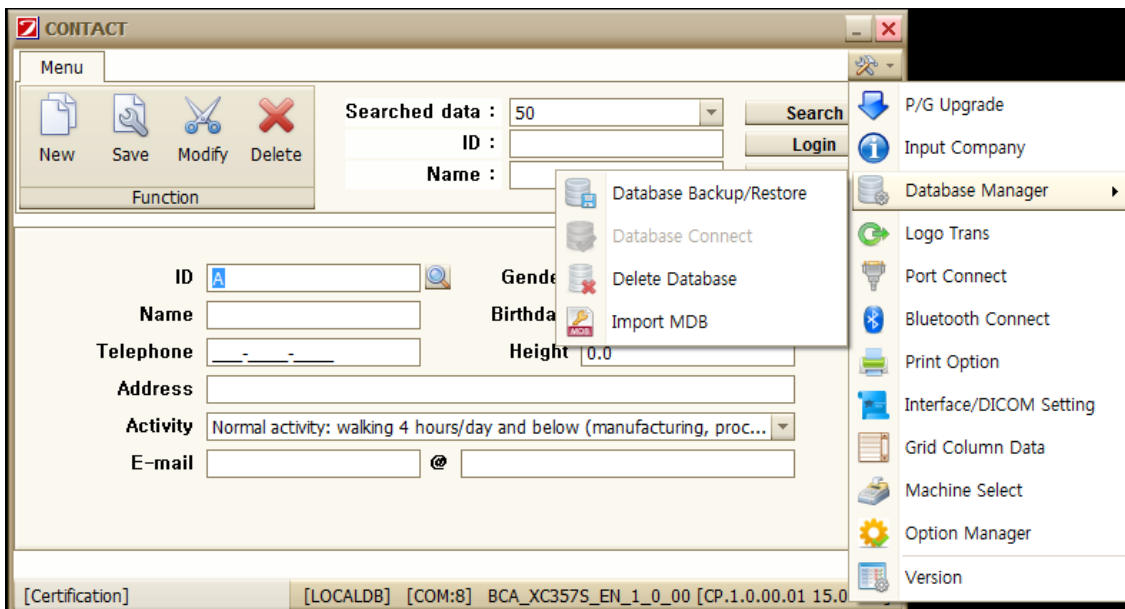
CONTACT

Menu

New Save Modify Delete

Function

Searched data : 50

ID :

Name :

Search

Login

P/G Upgrade

Input Company

Database Manager

Logo Trans

Port Connect

Bluetooth Connect

Print Option

Interface/DICOM Setting

Grid Column Data

Machine Select

Option Manager

Version

Database Backup/Restore

Database Connect

Delete Database

Import MDB

ID A

Gende

Name

Birthda

Telephone \_\_\_-\_\_\_\_-\_\_\_\_

Height 0.0

Address

Activity Normal activity: walking 4 hours/day and below (manufacturing, proc...

E-mail @

[Certification] [LOCALDB] [COM:8] BCA_XC357S_EN_1_0_00 [CP.1.0.00.01 15.0